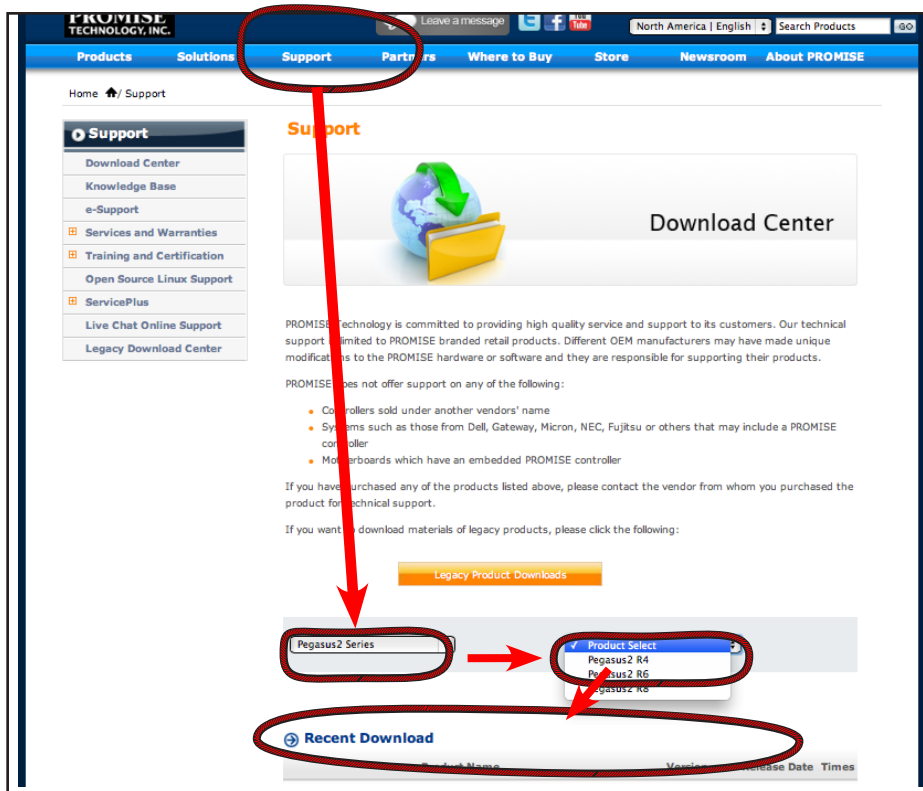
PROMISE TECHNOLOGY, INC.

Leave a message

North America | English

Search Products

GO

Products Solutions Support Partners Where to Buy Store Newsroom About PROMISE

Home / Support

Support

Download Center

Knowledge Base

e-Support

Services and Warranties

Training and Certification

Open Source Linux Support

ServicePlus

Live Chat Online Support

Legacy Download Center

Support

Download Center

PROMISE Technology is committed to providing high quality service and support to its customers. Our technical support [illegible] limited to PROMISE branded retail products. Different OEM manufacturers may have made unique modifications to the PROMISE hardware or software and they are responsible for supporting their products.

PROMISE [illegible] does not offer support on any of the following:

- Controllers sold under another vendors' name
- Systems such as those from Dell, Gateway, Micron, NEC, Fujitsu or others that may include a PROMISE controller
- Motherboards which have an embedded PROMISE controller

If you have purchased any of the products listed above, please contact the vendor from whom you purchased the product for technical support.

If you want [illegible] download materials of legacy products, please click the following:

Legacy Product Downloads

Pegasus2 Series

Product Select
Pegasus2 R4
Pegasus2 R6
Pegasus2 R8

Recent Download

Product Name Version Release Date Times